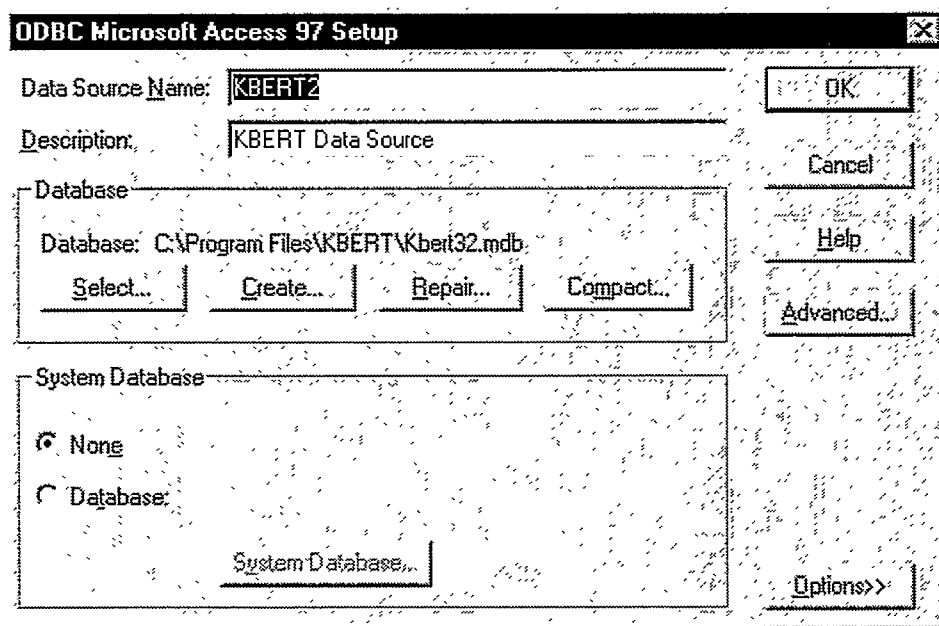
ODBC Microsoft Access 97 Setup

Data Source Name: KBERT2

Description: KBERT Data Source

OK

Cancel

Help

Advanced...

Database

Database: C:\Program Files\KBERT\Kbert32.mdb

Select... Create... Repair... Compact...

System Database

None

Database:

System Database...

Options>>